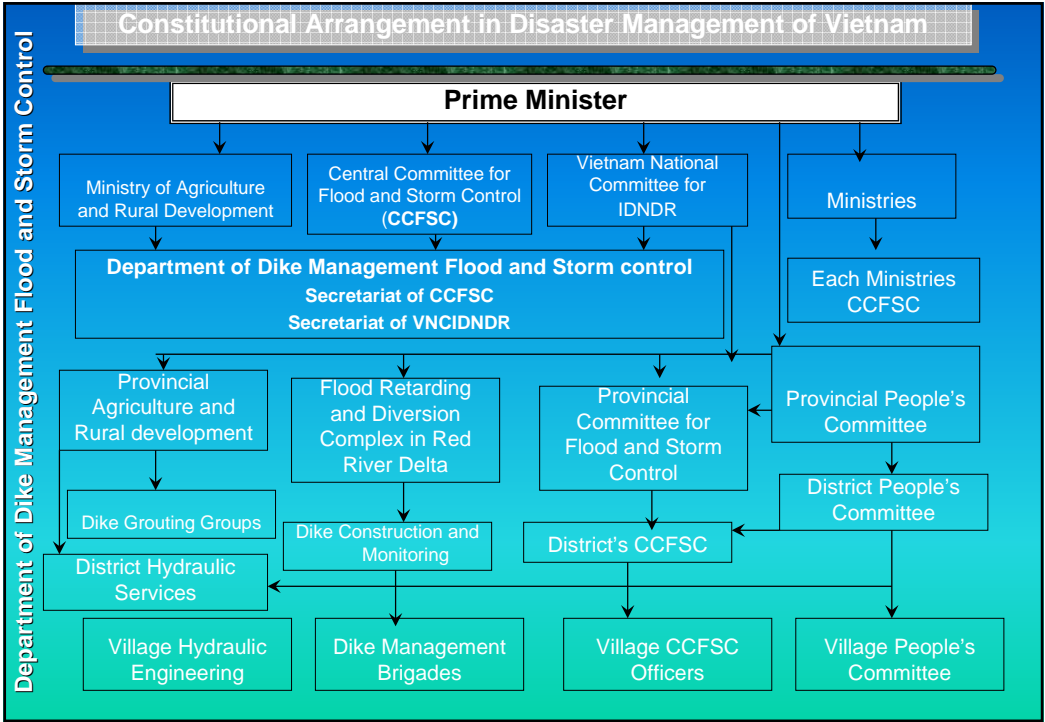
Constitutional Arrangement in Disaster Management of Vietnam

Department of Dike Management Flood and Storm Control

Prime Minister

Ministry of Agriculture and Rural Development

Central Committee for Flood and Storm Control (CCFSC)

Vietnam National Committee for IDNDR

Ministries

Department of Dike Management Flood and Storm control
Secretariat of CCFSC
Secretariat of VNCIDNDR

Each Ministries CCFSC

Provincial Agriculture and Rural development

Flood Retarding and Diversion Complex in Red River Delta

Provincial Committee for Flood and Storm Control

Provincial People's Committee

Dike Grouting Groups

District People's Committee

Dike Construction and Monitoring

District's CCFSC

District Hydraulic Services

Village Hydraulic Engineering

Dike Management Brigades

Village CCFSC Officers

Village People's Committee